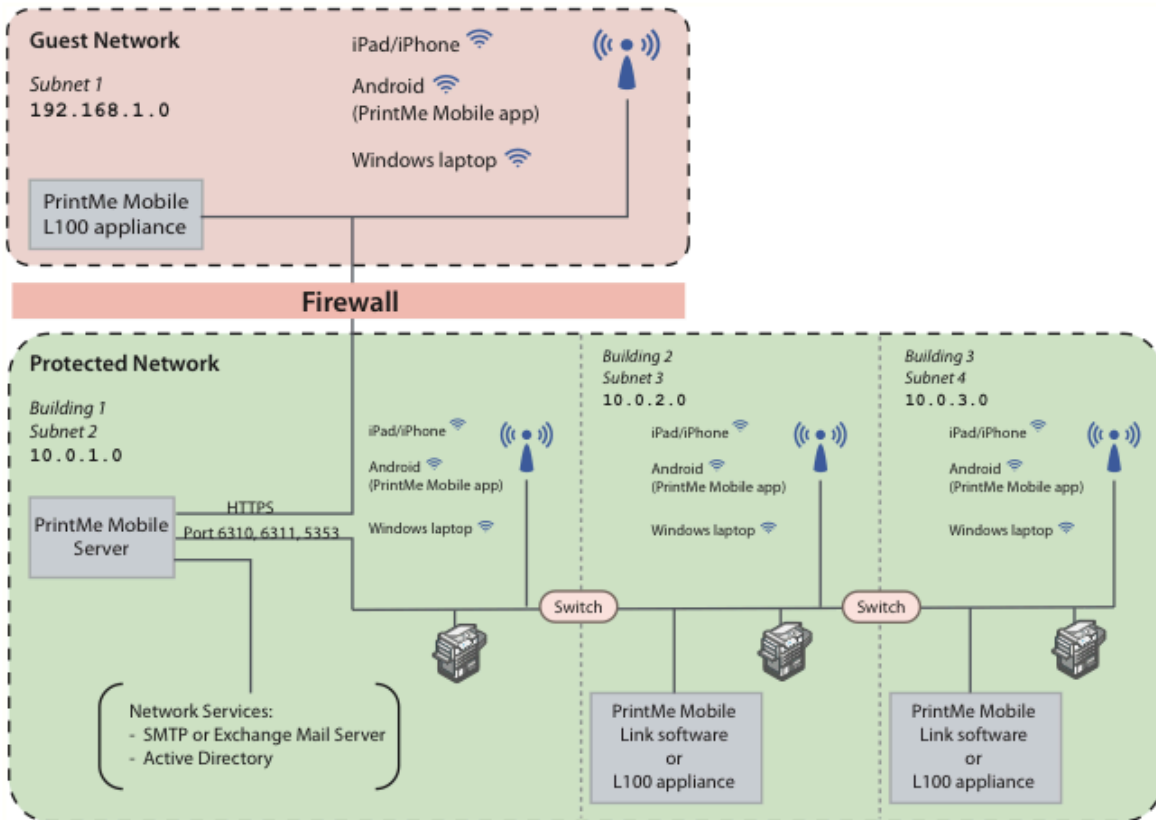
Guest Network

Subnet 1
192.168.1.0

iPad/iPhone

Android
(PrintMe Mobile app)

Windows laptop

PrintMe Mobile L100 appliance

Firewall

Protected Network

Building 1
Subnet 2
10.0.1.0

PrintMe Mobile Server

HTTPS
Port 6310, 6311, 5353

iPad/iPhone

Android
(PrintMe Mobile app)

Windows laptop

Network Services:
- SMTP or Exchange Mail Server
- Active Directory

Switch

Building 2
Subnet 3
10.0.2.0

iPad/iPhone

Android
(PrintMe Mobile app)

Windows laptop

PrintMe Mobile Link software or L100 appliance

Switch

Building 3
Subnet 4
10.0.3.0

iPad/iPhone

Android
(PrintMe Mobile app)

Windows laptop

PrintMe Mobile Link software or L100 appliance